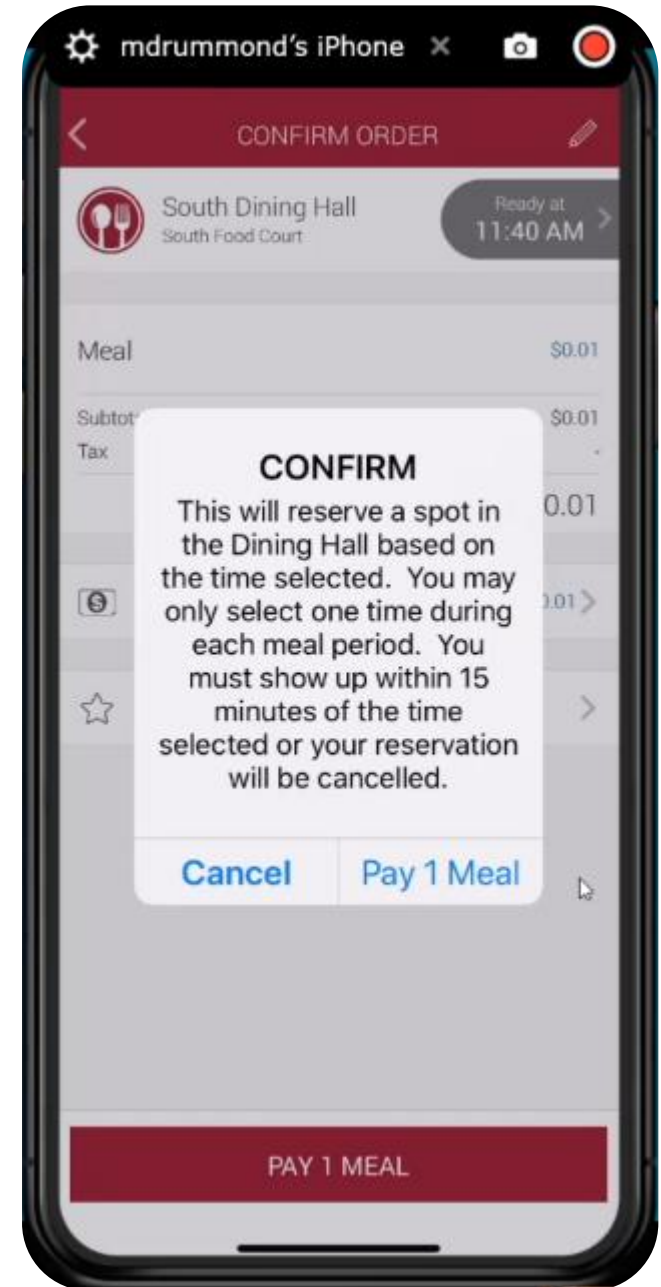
mdrummond's iPhone

CONFIRM ORDER

South Dining Hall
South Food Court

Ready at
11:40 AM

Meal $0.01

Subtot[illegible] $0.01
Tax -

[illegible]0.01

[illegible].01

CONFIRM
This will reserve a spot in the Dining Hall based on the time selected. You may only select one time during each meal period. You must show up within 15 minutes of the time selected or your reservation will be cancelled.

Cancel
Pay 1 Meal

PAY 1 MEAL